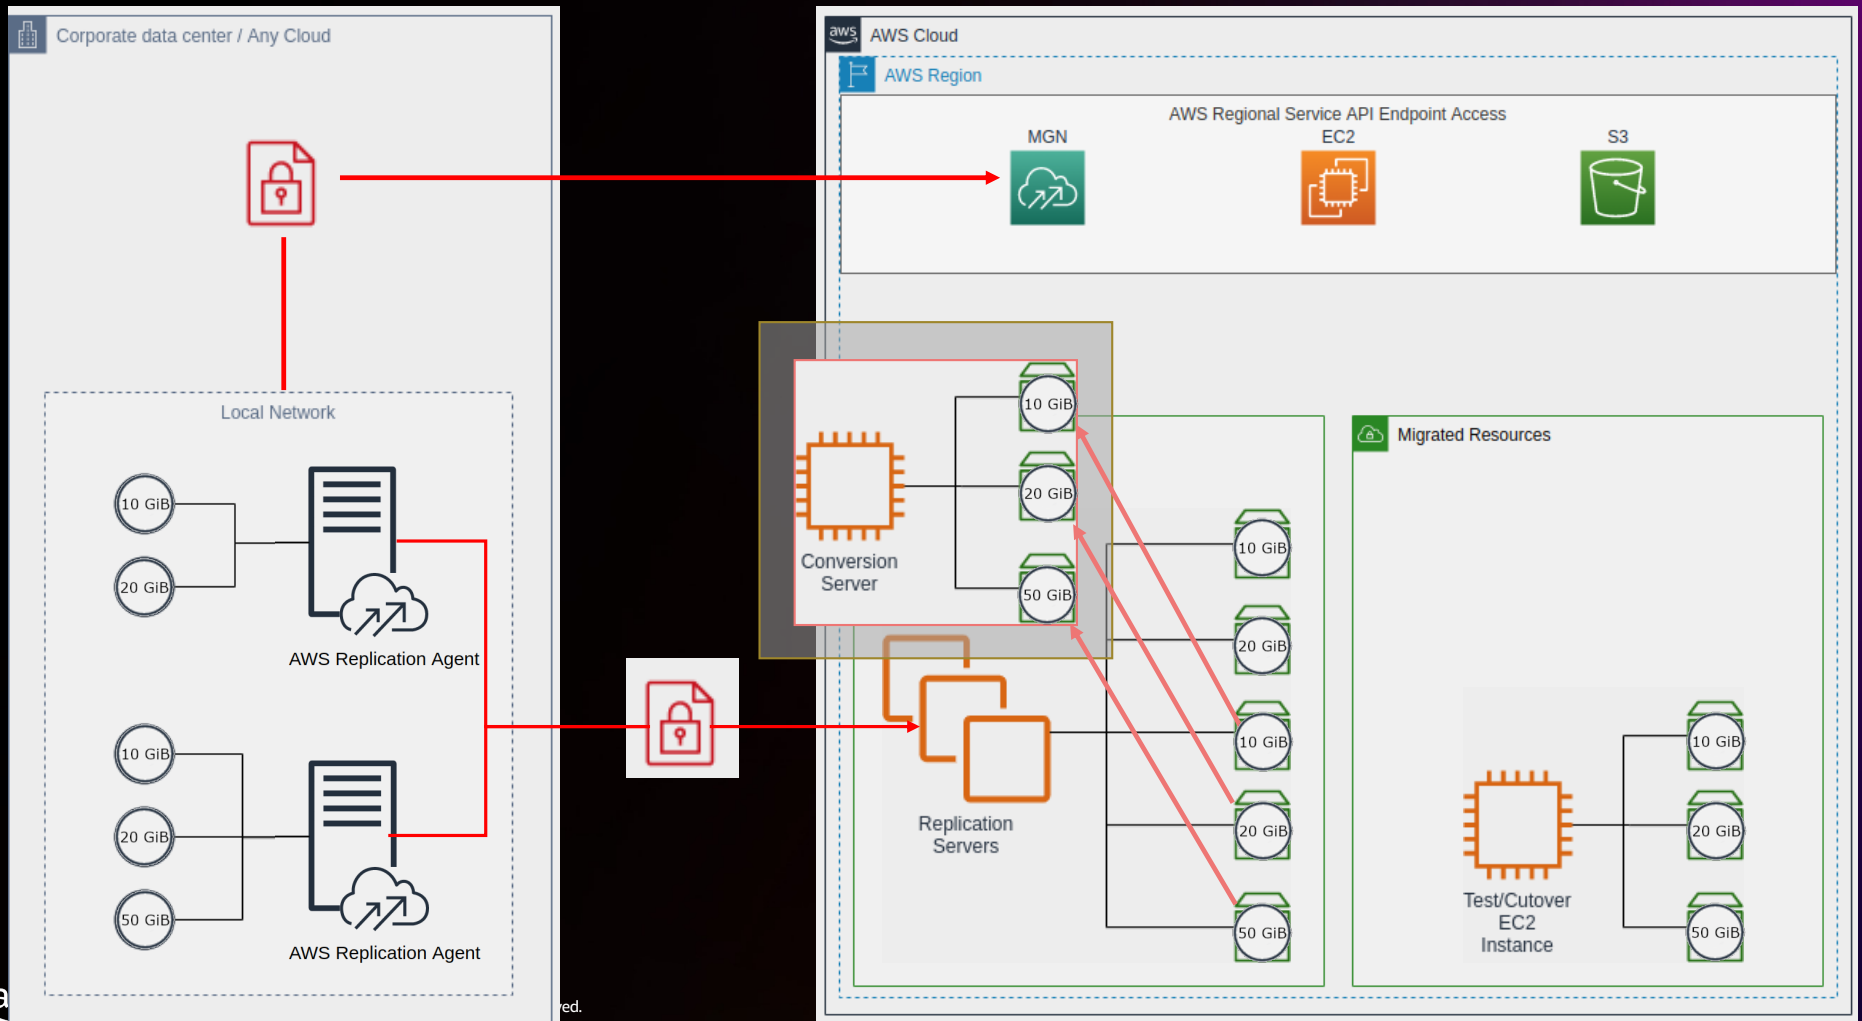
Corporate data center / Any Cloud

Local Network

10 GiB

20 GiB

AWS Replication Agent

10 GiB

20 GiB

50 GiB

AWS Replication Agent

ed.

AWS Cloud

AWS Region

AWS Regional Service API Endpoint Access

MGN

EC2

S3

Conversion Server

10 GiB

20 GiB

50 GiB

10 GiB

20 GiB

10 GiB

20 GiB

50 GiB

Replication Servers

Migrated Resources

Test/Cutover EC2 Instance

10 GiB

20 GiB

50 GiB